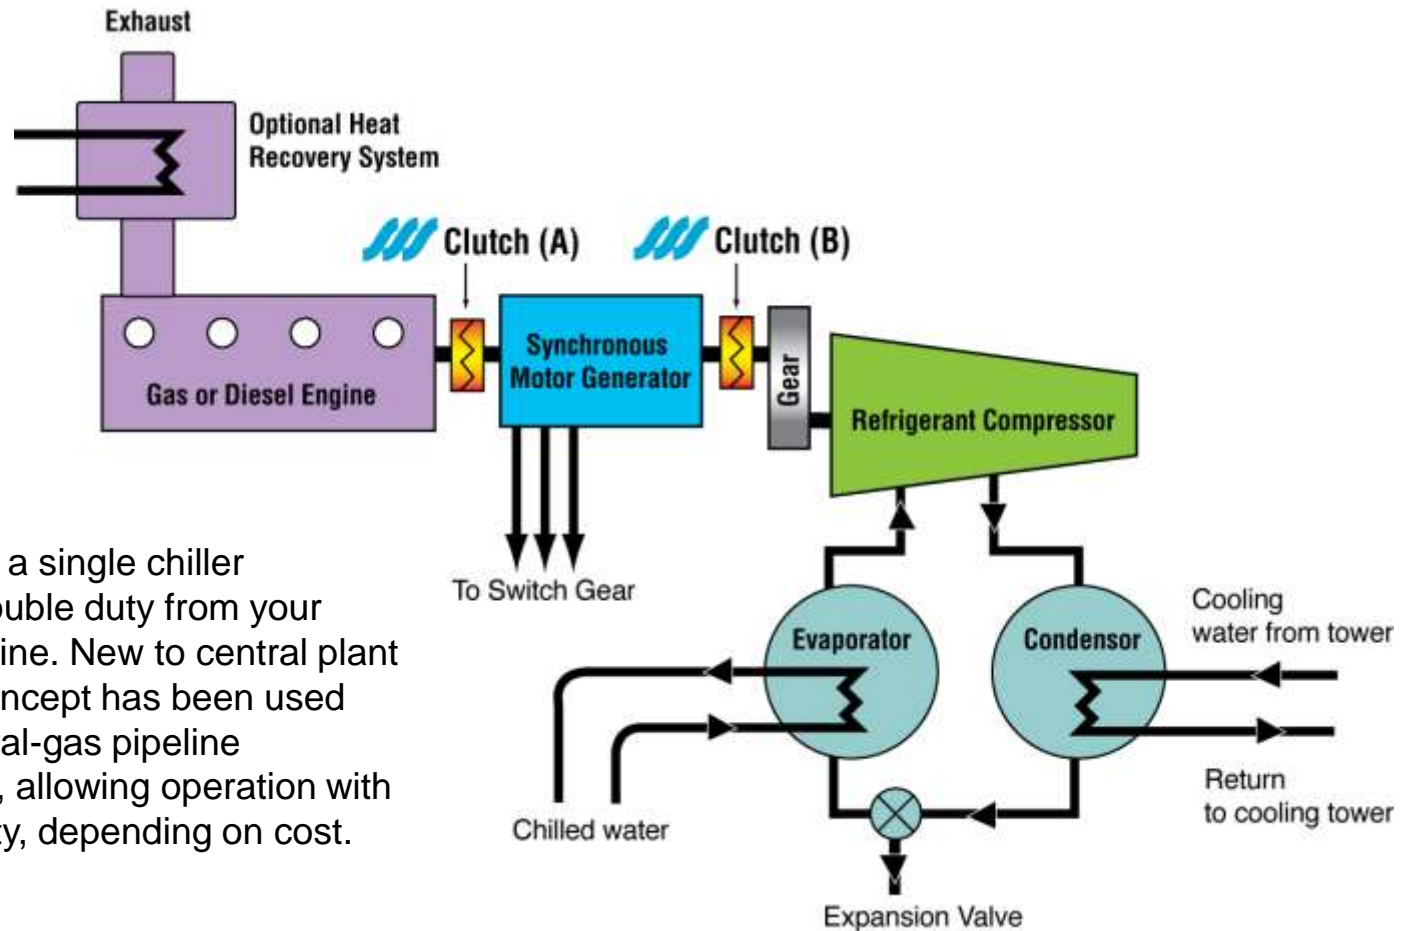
Exhaust

Optional Heat Recovery System

Clutch (A)

Clutch (B)

Gas or Diesel Engine

Synchronous Motor Generator

Gear

Refrigerant Compressor

To Switch Gear

Evaporator

Condensor

Cooling water from tower

Return to cooling tower

Chilled water

Expansion Valve

a single chiller ouble duty from your ine. New to central plant ncept has been used al-gas pipeline , allowing operation with ty, depending on cost.